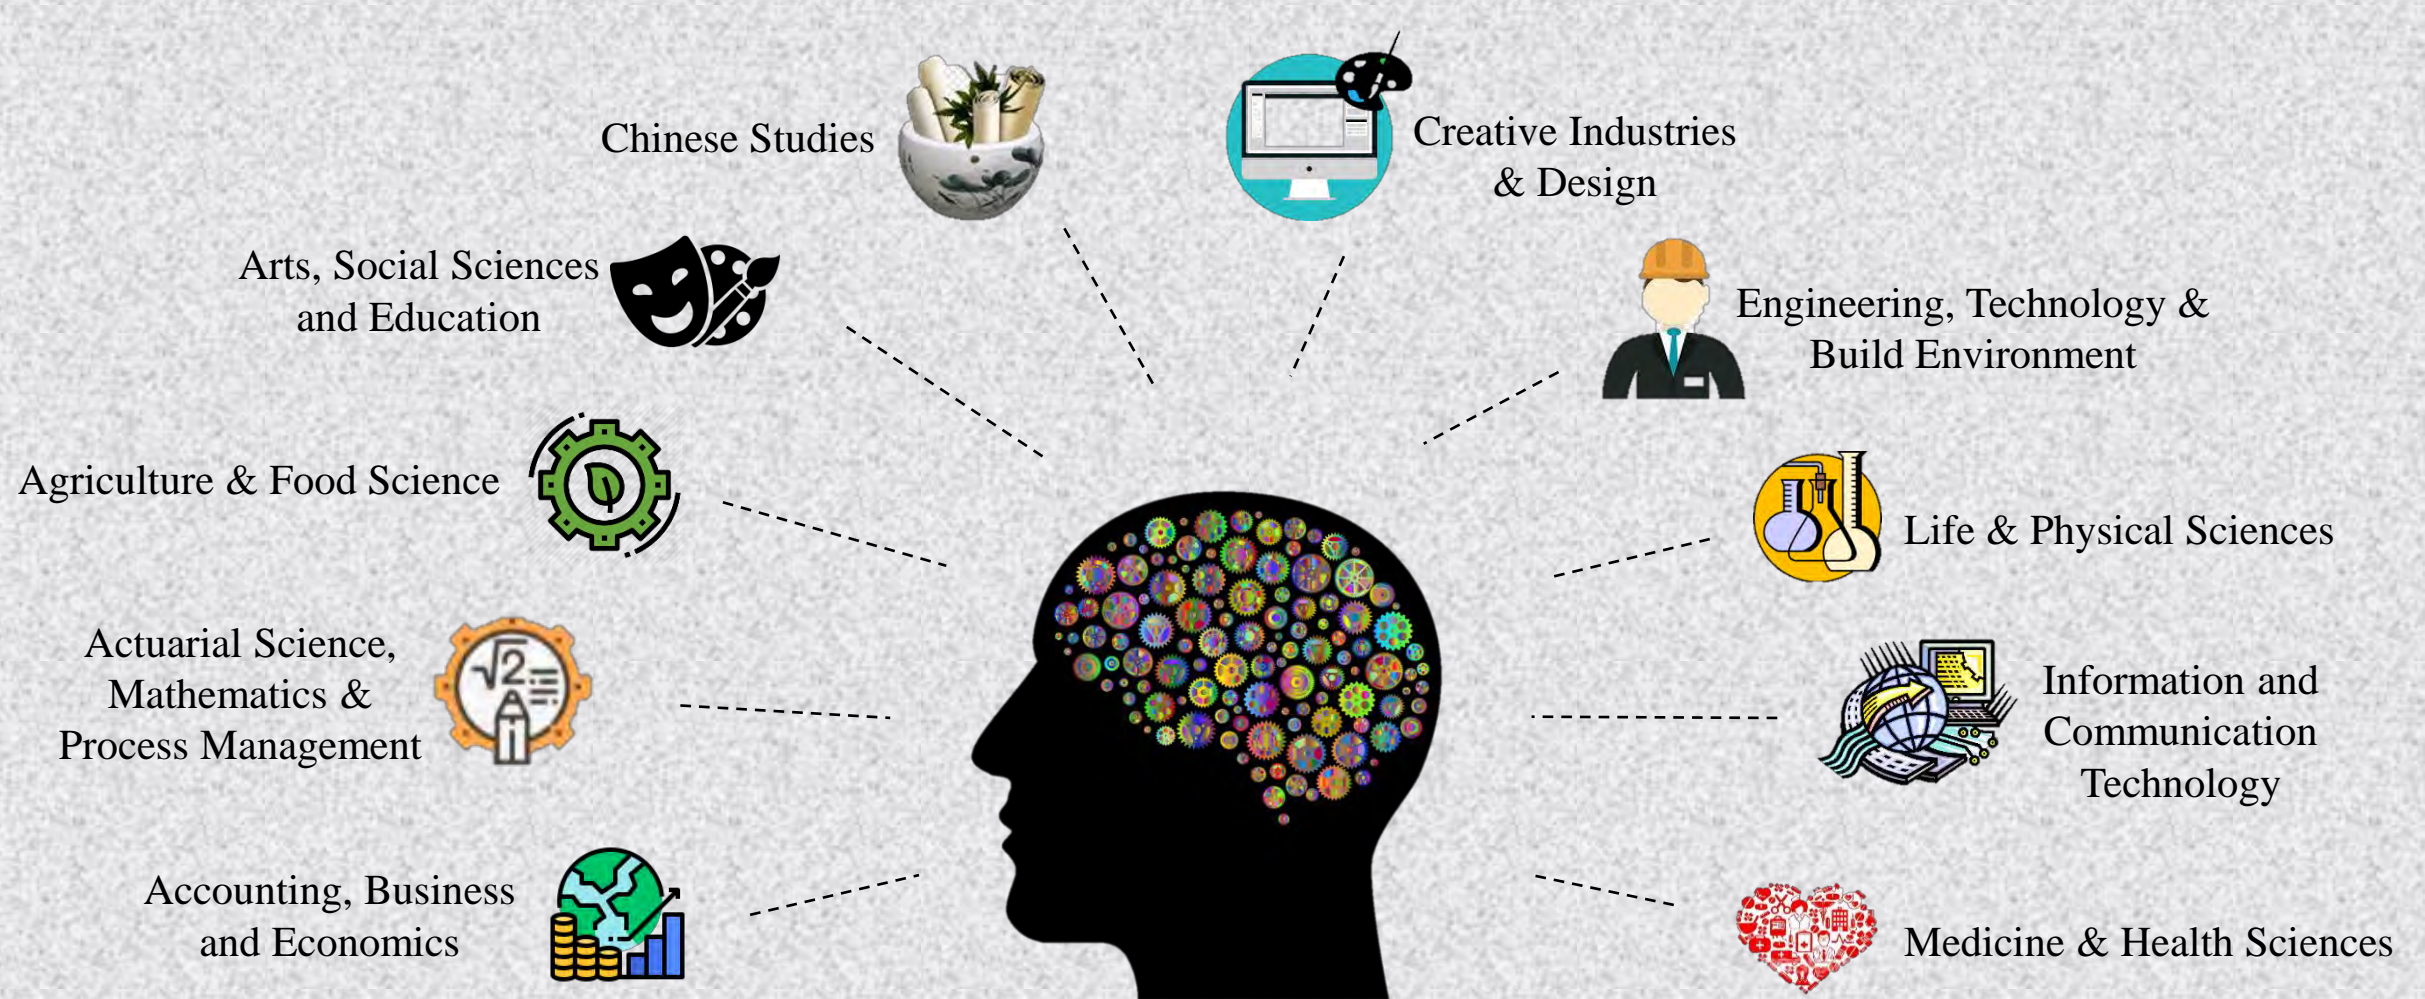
Chinese Studies

Creative Industries & Design

Arts, Social Sciences and Education

Engineering, Technology & Build Environment

Agriculture & Food Science

Life & Physical Sciences

Actuarial Science, Mathematics & Process Management

Information and Communication Technology

Accounting, Business and Economics

Medicine & Health Sciences